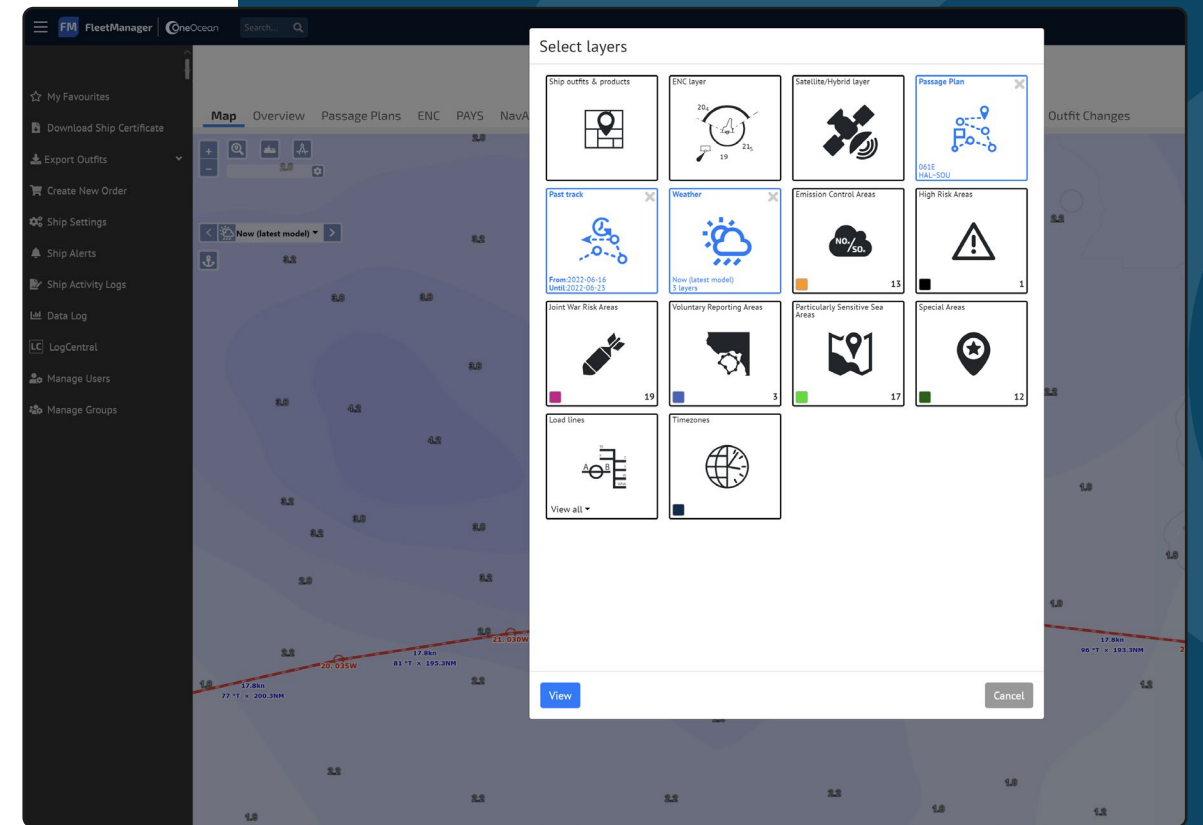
FM FleetManager | OneOcean Search...

My Favourites
Download Ship Certificate
Export Outfits
Create New Order
Ship Settings
Ship Alerts
Ship Activity Logs
Data Log
LC LogCentral
Manage Users
Manage Groups

Map Overview Passage Plans ENC PAYS NavA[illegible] Outfit Changes

Now (latest model)

Select layers

Ship outfits & products

ENC layer
20
21
19

Satellite/Hybrid layer

Passage Plan
061E
HAL-SOU

Past track
From:2022-06-16
Until:2022-06-23

Weather
Now (latest model)
3 layers

Emission Control Areas
$NO_x/SO_x$
13

High Risk Areas
1

Joint War Risk Areas
19

Voluntary Reporting Areas
3

Particularly Sensitive Sea Areas
17

Special Areas
12

Load lines
A B
View all

Timezones

View
Cancel

20. 035W
21. 030W
17.8kn
81 °T x 195.3NM
17.8kn
77 °T x 200.3NM
17.8kn
96 °T x 193.3NM